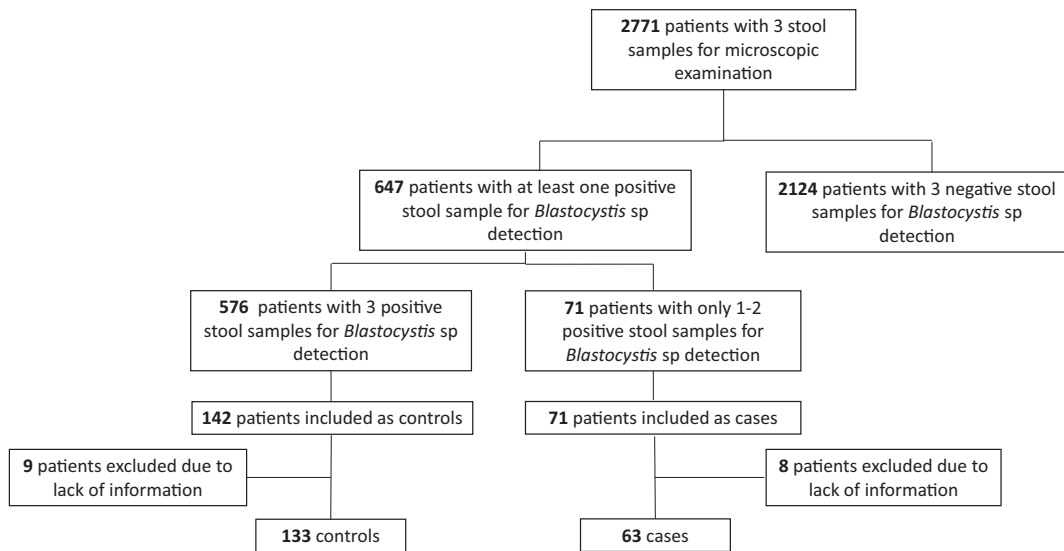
2771 patients with 3 stool samples for microscopic examination

647 patients with at least one positive stool sample for Blastocystis sp detection

2124 patients with 3 negative stool samples for Blastocystis sp detection

576 patients with 3 positive stool samples for Blastocystis sp detection

71 patients with only 1-2 positive stool samples for Blastocystis sp detection

142 patients included as controls

71 patients included as cases

9 patients excluded due to lack of information

8 patients excluded due to lack of information

133 controls

63 cases